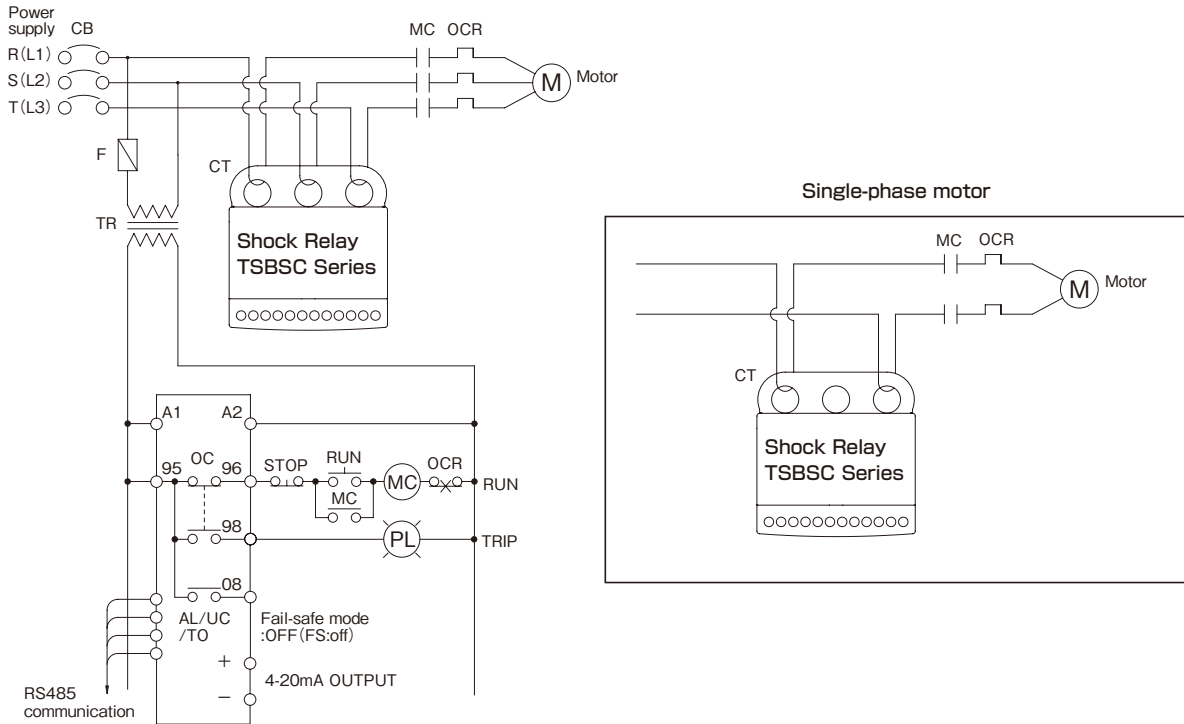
Power supply CB
R(L1)
S(L2)
T(L3)
MC OCR
Motor
M
F
CT
TR
Shock Relay
TSBSC Series
A1 A2
95 OC 96 STOP RUN MC OCR
MC
RUN
98
PL
TRIP
08
AL/UC /TO
Fail-safe mode :OFF(FS:off)
+
−
4-20mA OUTPUT
RS485 communication

Single-phase motor
MC OCR
M
Motor
CT
Shock Relay
TSBSC Series